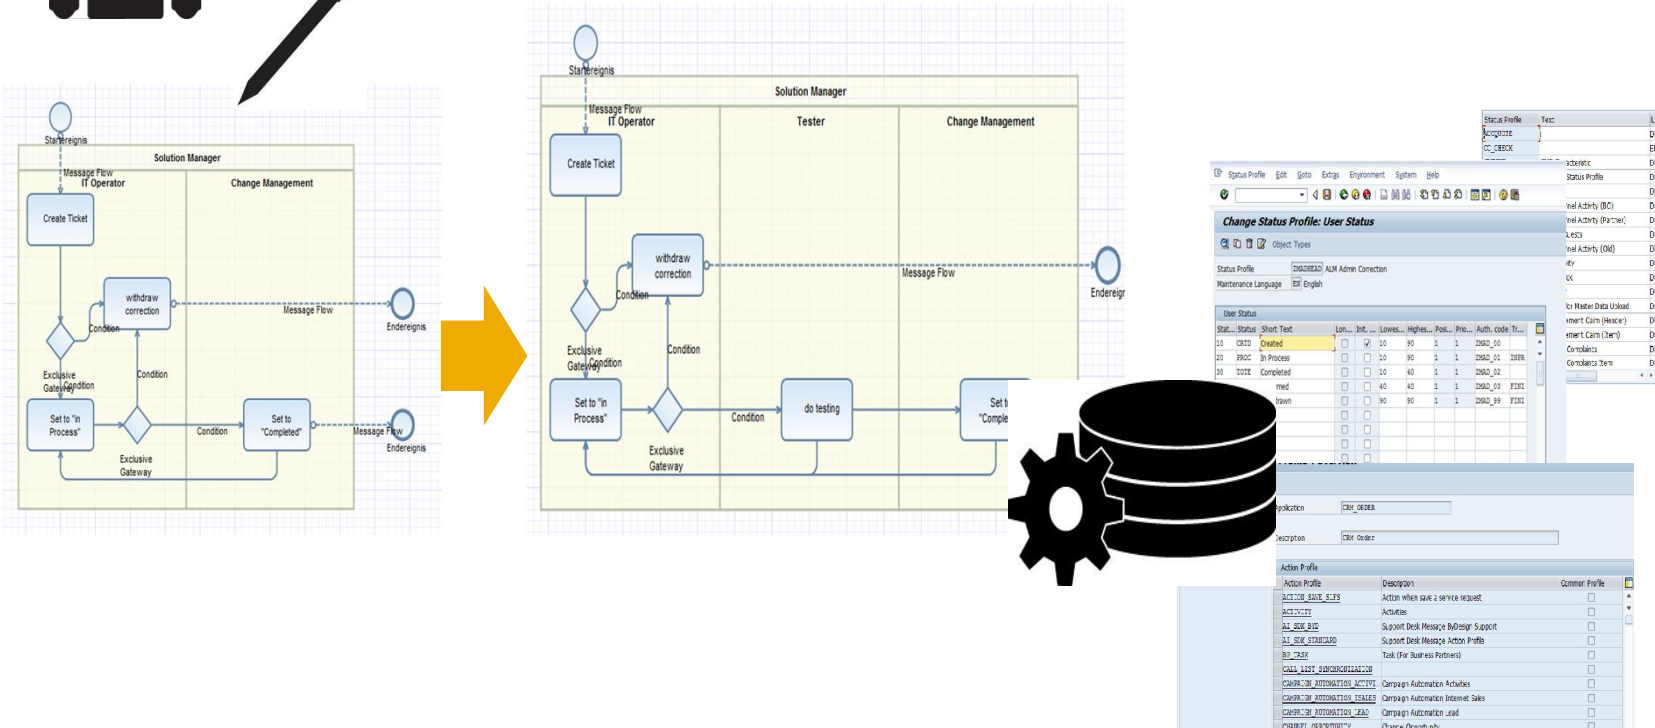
Startereignis

Solution Manager

Message Flow

IT Operator

Change Management

Create Ticket

withdraw correction

Condition

Message Flow

Endereignis

Exclusive Gateway

Condition

Condition

Set to "in Process"

Condition

Set to "Completed"

Message Flow

Endereignis

Exclusive Gateway

Startereignis

Solution Manager

Message Flow

IT Operator

Tester

Change Management

Create Ticket

withdraw correction

Condition

Message Flow

Endereignis

Exclusive Gateway

Condition

Condition

Set to "in Process"

Condition

do testing

Set t "Comple

Exclusive Gateway

Status Profile | Text
ACCOUNT
CC_CHECK

Status Profile Edit Goto Extras Environment System Help

Change Status Profile: User Status

Object Types

Status Profile ZMADHEAD ALM Admin Correction
Maintenance Language EN English

User Status

| Stat... | Status | Short Text | Lo... | Int... | Lowes... | Highes... | Posi... | Prio... | Auth. code | Tr... |
|---|---|---|---|---|---|---|---|---|---|---|
| 10 | CRTD | Created | | | 10 | 90 | 1 | 1 | ZMAD_00 | |
| 20 | PROC | In Process | | | 10 | 90 | 1 | 1 | ZMAD_01 | INPR |
| 30 | TOTE | Completed | | | 10 | 40 | 1 | 1 | ZMAD_02 | |
| | | med | | | 40 | 40 | 1 | 1 | ZMAD_03 | FINI |
| | | hrawn | | | 90 | 90 | 1 | 1 | ZMAD_99 | FINI |

cteristic
Status Profile
nel Activity (BC)
nel Activity (Partner)
Leads
nel Activity (Old)
ity
x
or Master Data Upload
ment Claim (Header)
ment Claim (Item)
Complaints
Complaints Item

pplication CRM_ORDER

escription CRM Order

Action Profile

| Action Profile | Description | Common Profile |
|---|---|---|
| ACTION_SAVE_SRFS | Action when save a service request | |
| ACTIVITY | Activities | |
| AI_SDK_BYD | Support Desk Message ByDesign Support | |
| AI_SDK_STANDARD | Support Desk Message Action Profile | |
| BP_TASK | Task (For Business Partners) | |
| CALL_LIST_SYNCHRONIZATION | | |
| CAMPAIGN_AUTOMATION_ACTIVI | Campaign Automation Activities | |
| CAMPAIGN_AUTOMATION_ISALES | Campaign Automation Internet Sales | |
| CAMPAIGN_AUTOMATION_LEAD | Campaign Automation Lead | |
| CHANNEL_OPPORTUNITY | Channel Opportunity | |